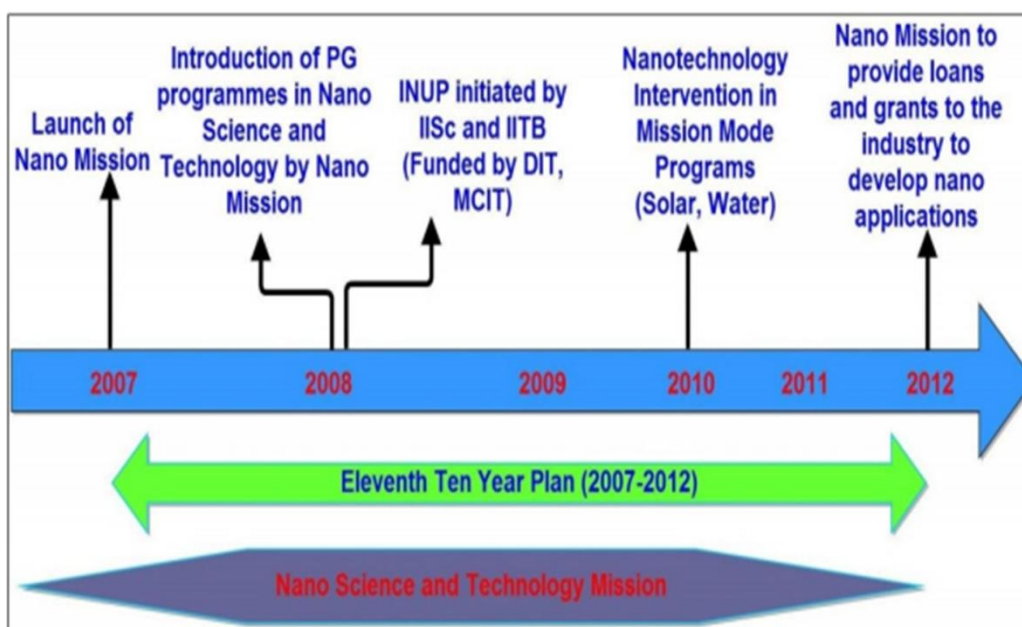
Launch of Nano Mission

Introduction of PG programmes in Nano Science and Technology by Nano Mission

INUP initiated by IISc and IITB (Funded by DIT, MCIT)

Nanotechnology Intervention in Mission Mode Programs (Solar, Water)

Nano Mission to provide loans and grants to the industry to develop nano applications

2007 2008 2009 2010 2011 2012

Eleventh Ten Year Plan (2007-2012)

Nano Science and Technology Mission